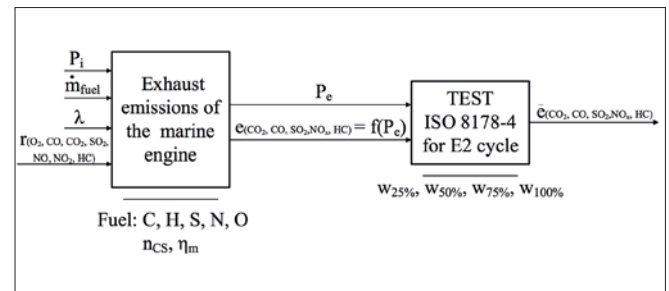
$P_i$

$\dot{m}_{fuel}$

$\lambda$

$r_{(O_2, CO, CO_2, SO_2, NO, NO_2, HC)}$

Exhaust emissions of the marine engine

Fuel: C, H, S, N, O

$n_{CS}$, $\eta_m$

$P_e$

$e_{(CO_2, CO, SO_2, NO_x, HC)} = f(P_e)$

TEST ISO 8178-4 for E2 cycle

$\overline{w_{25\%}, w_{50\%}, w_{75\%}}, w_{100\%}$

$\bar{e}_{(CO_2, CO, SO_2, NO_x, HC)}$